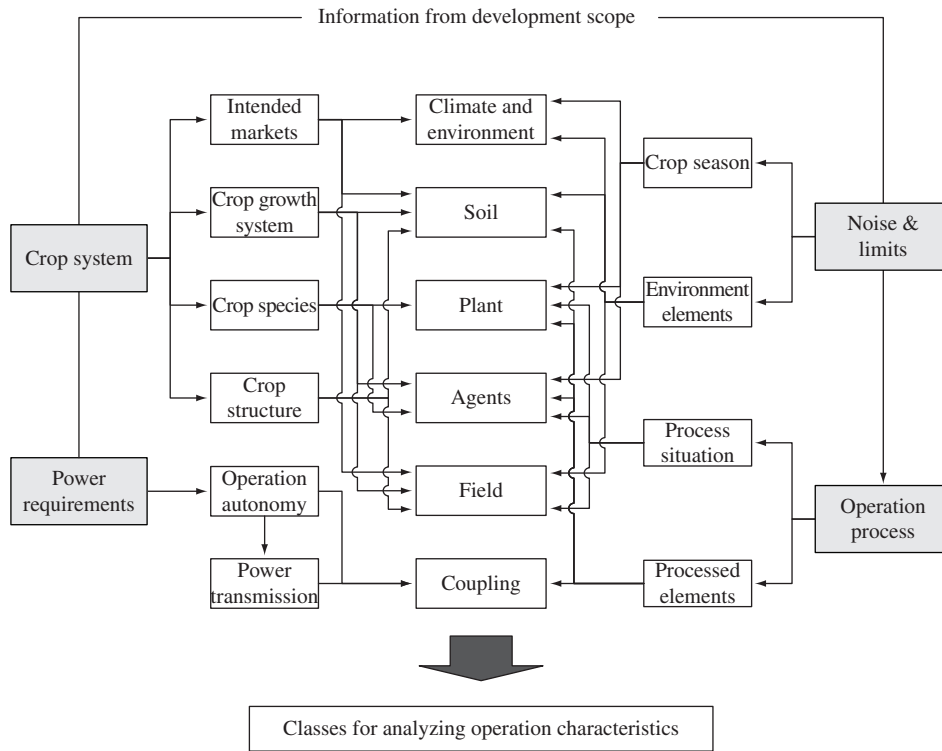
Information from development scope

Crop system

Intended markets

Crop growth system

Crop species

Crop structure

Power requirements

Operation autonomy

Power transmission

Climate and environment

Soil

Plant

Agents

Field

Coupling

Crop season

Environment elements

Process situation

Processed elements

Noise & limits

Operation process

Classes for analyzing operation characteristics